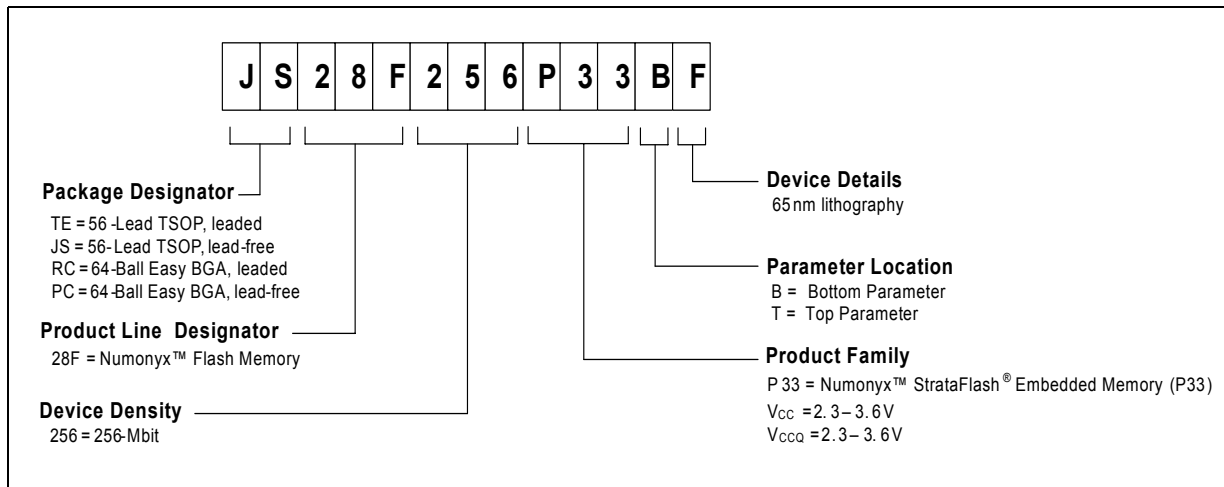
| J | S | 2 | 8 | F | 2 | 5 | 6 | P | 3 | 3 | B | F |
|---|---|---|---|---|---|---|---|---|---|---|---|---|

Package Designator
TE = 56 -Lead TSOP, leaded
JS = 56- Lead TSOP, lead-free
RC = 64-Ball Easy BGA, leaded
PC = 64-Ball Easy BGA, lead-free

Product Line Designator
28F = Numonyx™ Flash Memory

Device Density
256 = 256-Mbit

Device Details
65nm lithography

Parameter Location
B = Bottom Parameter
T = Top Parameter

Product Family
P 33 = Numonyx™ StrataFlash® Embedded Memory (P33)
$V_{CC}$ = 2. 3 – 3. 6 V
$V_{CCQ}$ = 2. 3 – 3. 6 V